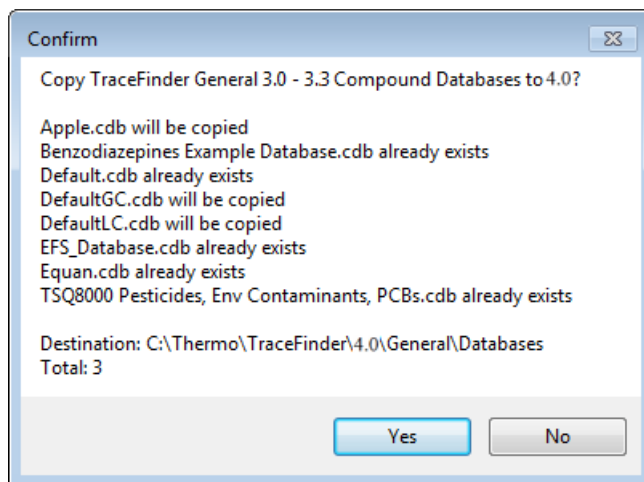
Confirm

Copy TraceFinder General 3.0 - 3.3 Compound Databases to 4.0?

Apple.cdb will be copied
Benzodiazepines Example Database.cdb already exists
Default.cdb already exists
DefaultGC.cdb will be copied
DefaultLC.cdb will be copied
EFS_Database.cdb already exists
Equan.cdb already exists
TSQ8000 Pesticides, Env Contaminants, PCBs.cdb already exists

Destination: C:\Thermo\TraceFinder\4.0\General\Databases
Total: 3

Yes

No